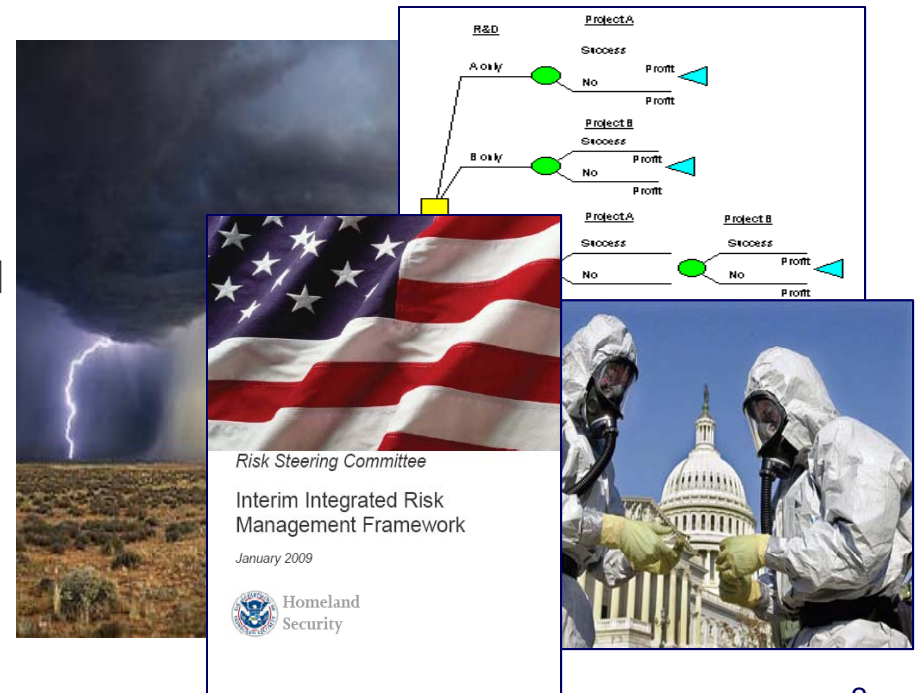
R&D

Project A

Success

A only

No

Profit

Profit

Project B

Success

B only

Profit

No

Profit

Project A

Project B

Success

Success

No

Profit

No

Profit

Risk Steering Committee

Interim Integrated Risk Management Framework

January 2009

Homeland Security